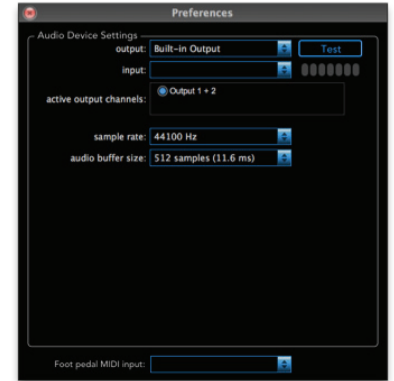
Preferences

Audio Device Settings

output: Built-in Output

Test

input:

active output channels:

Output 1 + 2

sample rate: 44100 Hz

audio buffer size: 512 samples (11.6 ms)

Foot pedal MIDI input: